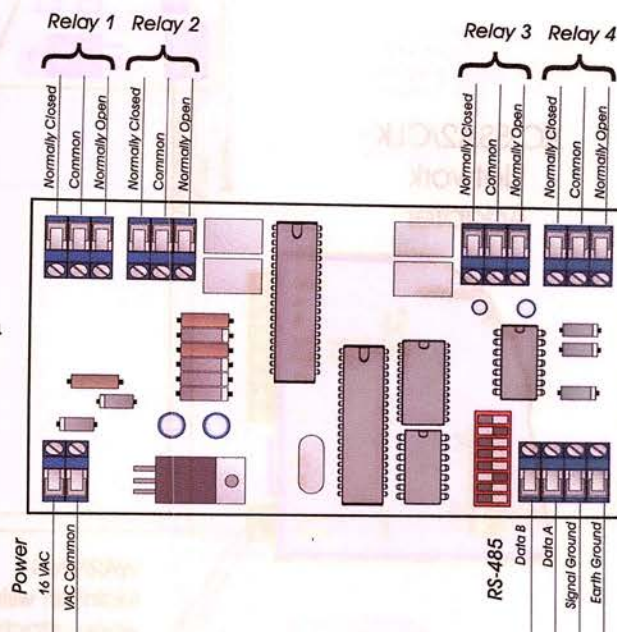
Relay 1 Relay 2

Relay 3 Relay 4

Normally Closed
Common
Normally Open
Normally Closed
Common
Normally Open

Normally Closed
Common
Normally Open
Normally Closed
Common
Normally Open

Power
16 VAC
VAC Common

RS-485
Data B
Data A
Signal Ground
Earth Ground